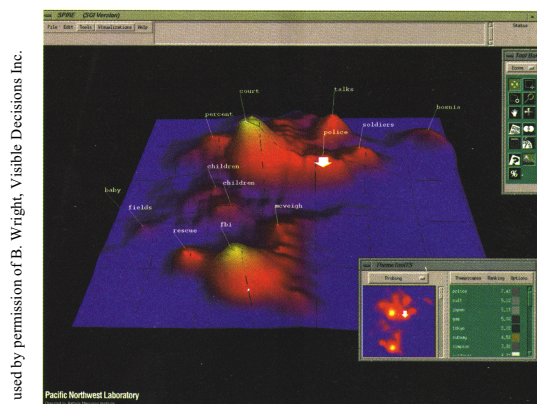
used by permission of B. Wright, Visible Decisions Inc.

SPIRE (SGI Version)

File Edit Tools Visualizations Help

Status

court

talks

percent

bosnia

police

soldiers

children

children

baby

fields

mcveigh

rescue

fbi

Pacific Northwest Laboratory

Probing

| Themename | Ranking | Options |
|---|---|---|
| police | 7.41 | |
| guilt | 5.11 | |
| jmade | 5.15 | |
| gun | 5.91 | |
| fbiat | 5.01 | |
| hubday | 4.81 | |
| simpson | 3.81 | |